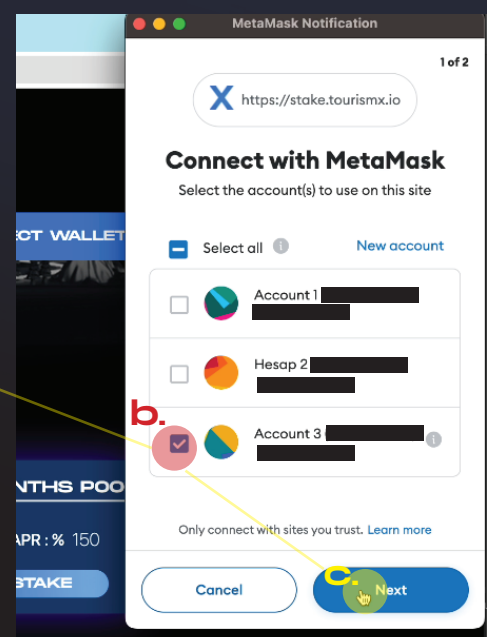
MetaMask Notification

1 of 2

https://stake.tourismx.io

Connect with MetaMask

Select the account(s) to use on this site

Select all

New account

Account 1 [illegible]

Hesap 2 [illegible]

b.

Account 3 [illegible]

Only connect with sites you trust. Learn more

Cancel

c.

Next

CT WALLET

NTHS POO

APR : % 150

STAKE